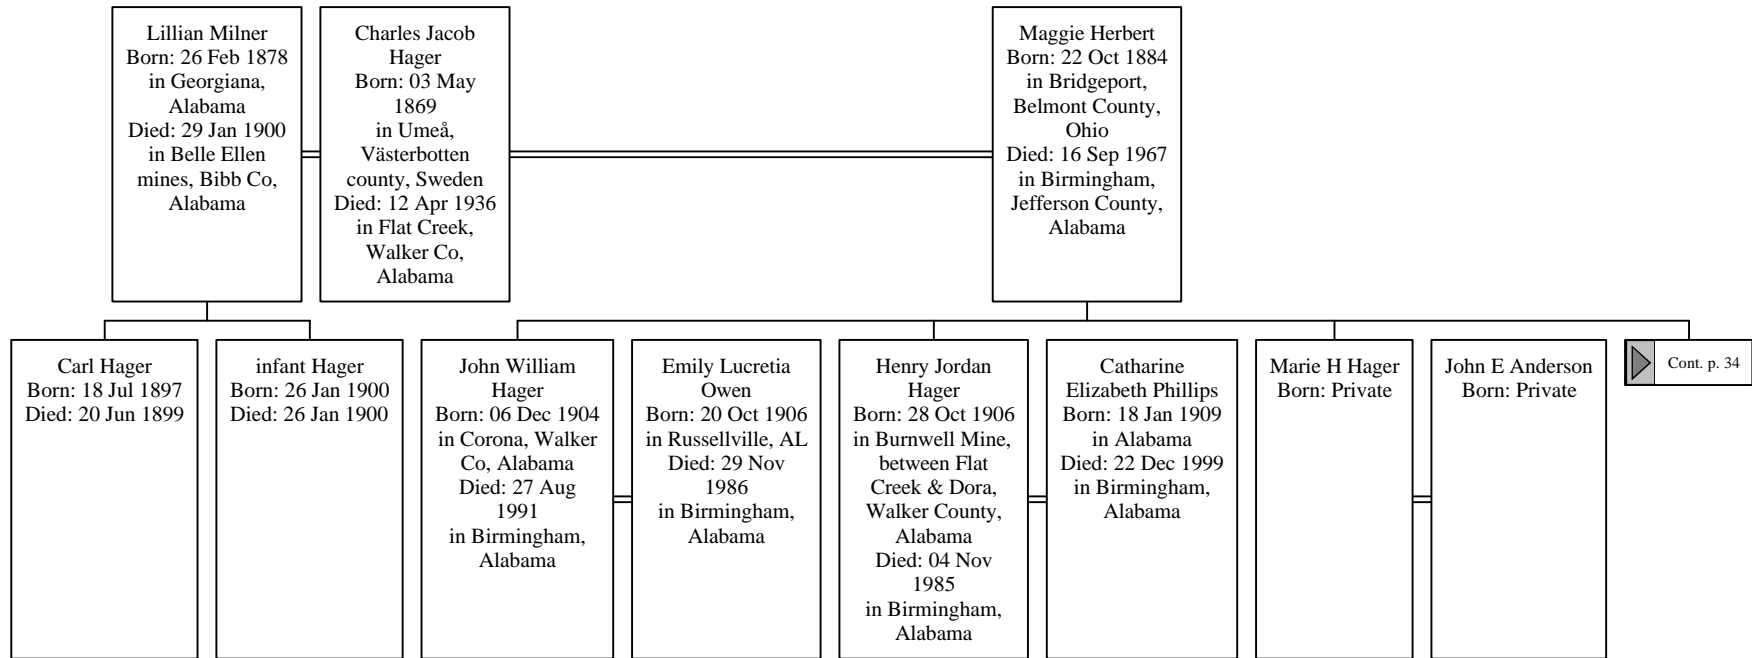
Lillian Milner
Born: 26 Feb 1878 in Georgiana, Alabama
Died: 29 Jan 1900 in Belle Ellen mines, Bibb Co, Alabama

Charles Jacob Hager
Born: 03 May 1869 in Umeå, Västerbotten county, Sweden
Died: 12 Apr 1936 in Flat Creek, Walker Co, Alabama

Maggie Herbert
Born: 22 Oct 1884 in Bridgeport, Belmont County, Ohio
Died: 16 Sep 1967 in Birmingham, Jefferson County, Alabama

Carl Hager
Born: 18 Jul 1897
Died: 20 Jun 1899

infant Hager
Born: 26 Jan 1900
Died: 26 Jan 1900

John William Hager
Born: 06 Dec 1904 in Corona, Walker Co, Alabama
Died: 27 Aug 1991 in Birmingham, Alabama

Emily Lucretia Owen
Born: 20 Oct 1906 in Russellville, AL
Died: 29 Nov 1986 in Birmingham, Alabama

Henry Jordan Hager
Born: 28 Oct 1906 in Burnwell Mine, between Flat Creek & Dora, Walker County, Alabama
Died: 04 Nov 1985 in Birmingham, Alabama

Catharine Elizabeth Phillips
Born: 18 Jan 1909 in Alabama
Died: 22 Dec 1999 in Birmingham, Alabama

Marie H Hager
Born: Private

John E Anderson
Born: Private

Cont. p. 34